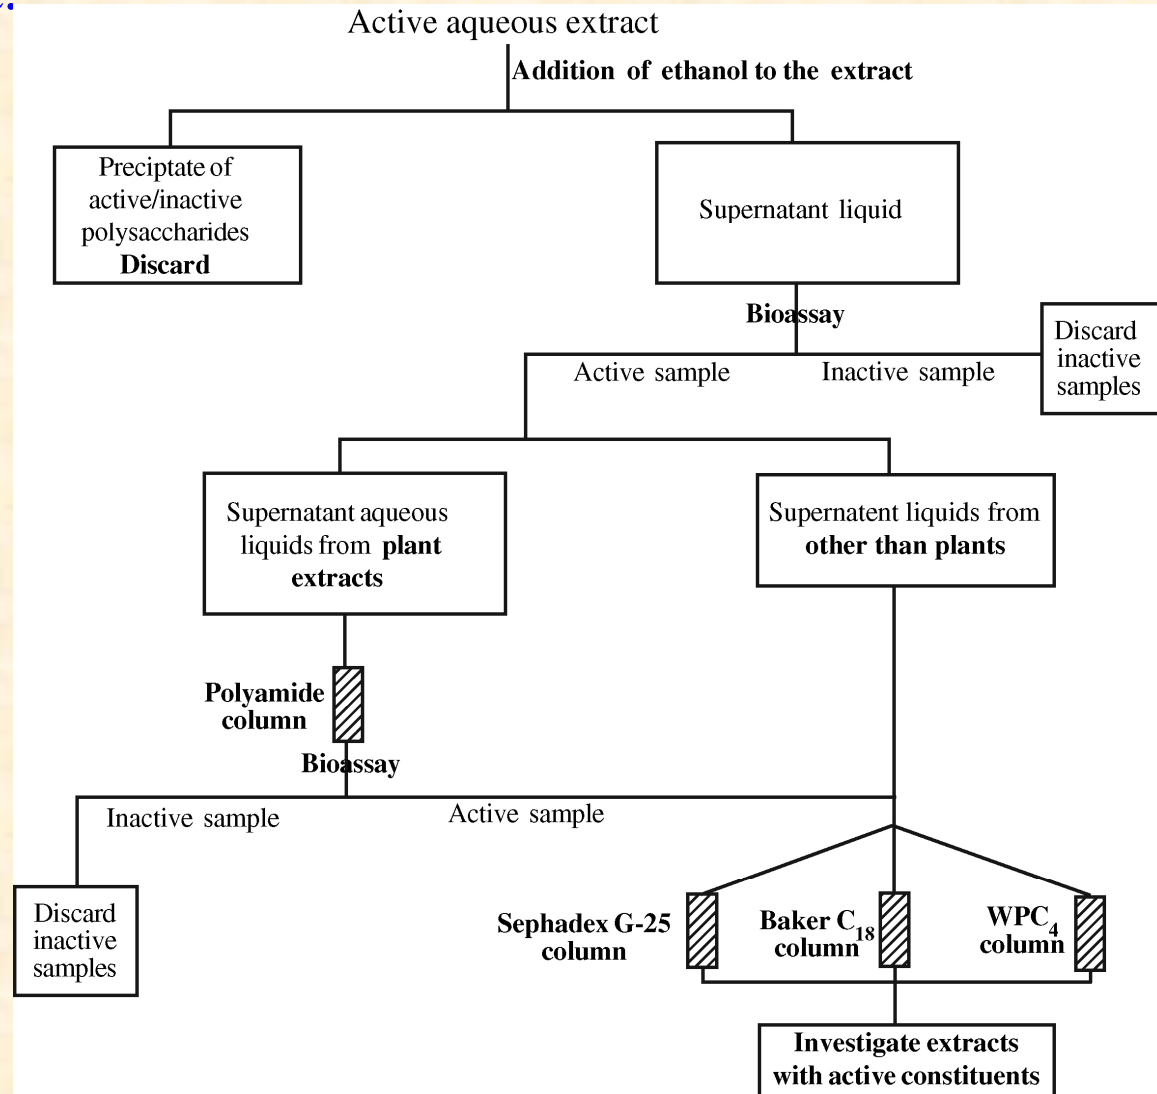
Active aqueous extract

Addition of ethanol to the extract

Preciptate of active/inactive polysaccharides
Discard

Supernatant liquid

Bioassay

Discard inactive samples

Active sample

Inactive sample

Supernatant aqueous liquids from plant extracts

Supernatent liquids from other than plants

Polyamide column

Bioassay

Inactive sample

Active sample

Discard inactive samples

Sephadex G-25 column

Baker $C_{18}$ column

$WPC_4$ column

Investigate extracts with active constituents